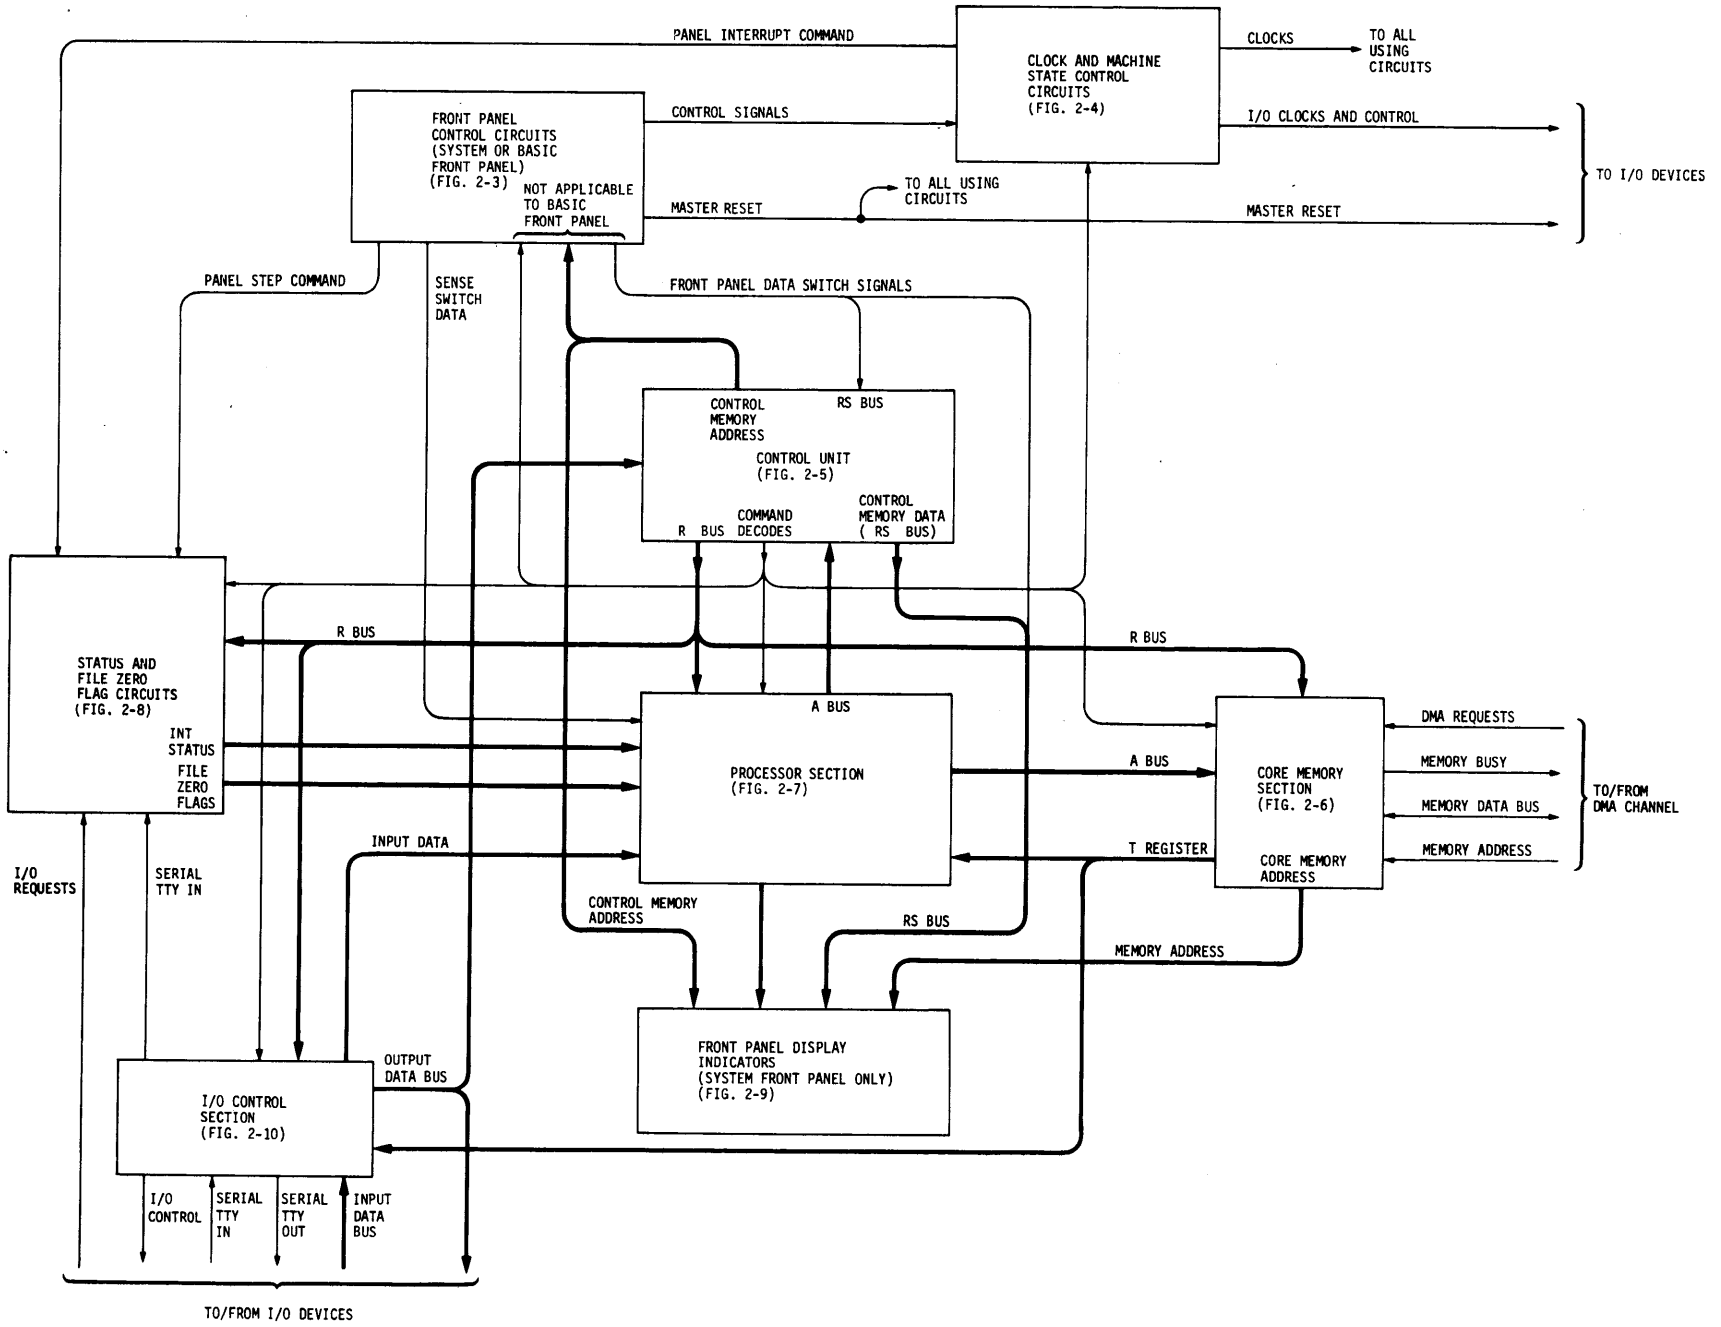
PANEL INTERRUPT COMMAND

CLOCK AND MACHINE STATE CONTROL CIRCUITS (FIG. 2-4)

CLOCKS

TO ALL USING CIRCUITS

FRONT PANEL CONTROL CIRCUITS (SYSTEM OR BASIC FRONT PANEL) (FIG. 2-3)

CONTROL SIGNALS

I/O CLOCKS AND CONTROL

NOT APPLICABLE TO BASIC FRONT PANEL

TO ALL USING CIRCUITS

TO I/O DEVICES

MASTER RESET

MASTER RESET

PANEL STEP COMMAND

SENSE SWITCH DATA

FRONT PANEL DATA SWITCH SIGNALS

CONTROL MEMORY ADDRESS

RS BUS

CONTROL UNIT (FIG. 2-5)

R BUS

COMMAND DECODES

CONTROL MEMORY DATA ( RS BUS)

STATUS AND FILE ZERO FLAG CIRCUITS (FIG. 2-8)

R BUS

R BUS

A BUS

INT STATUS

FILE ZERO FLAGS

PROCESSOR SECTION (FIG. 2-7)

A BUS

CORE MEMORY SECTION (FIG. 2-6)

DMA REQUESTS

MEMORY BUSY

MEMORY DATA BUS

MEMORY ADDRESS

TO/FROM DMA CHANNEL

INPUT DATA

T REGISTER

CORE MEMORY ADDRESS

I/O REQUESTS

SERIAL TTY IN

CONTROL MEMORY ADDRESS

RS BUS

MEMORY ADDRESS

OUTPUT DATA BUS

FRONT PANEL DISPLAY INDICATORS (SYSTEM FRONT PANEL ONLY) (FIG. 2-9)

I/O CONTROL SECTION (FIG. 2-10)

I/O CONTROL

SERIAL TTY IN

SERIAL TTY OUT

INPUT DATA BUS

TO/FROM I/O DEVICES